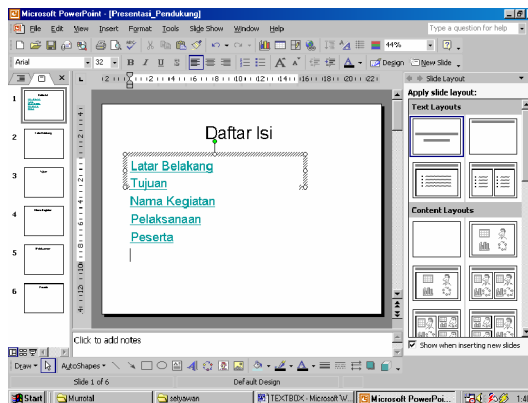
Microsoft PowerPoint - [Presentasi_Pendukung]

File Edit View Insert Format Tools Slide Show Window Help

Type a question for help

44%

Design New Slide

Arial 32 B I U S A

Slide Layout

Apply slide layout:

Text Layouts

Content Layouts

Show when inserting new slides

1 2 3 4 5 6

Daftar Isi

Latar Belakang

Tujuan

Nama Kegiatan

Pelaksanaan

Peserta

Click to add notes

Draw AutoShapes

Slide 1 of 6 Default Design

Start Murrotal setyawan TEXTBOX - Microsoft W... Microsoft PowerPoi...